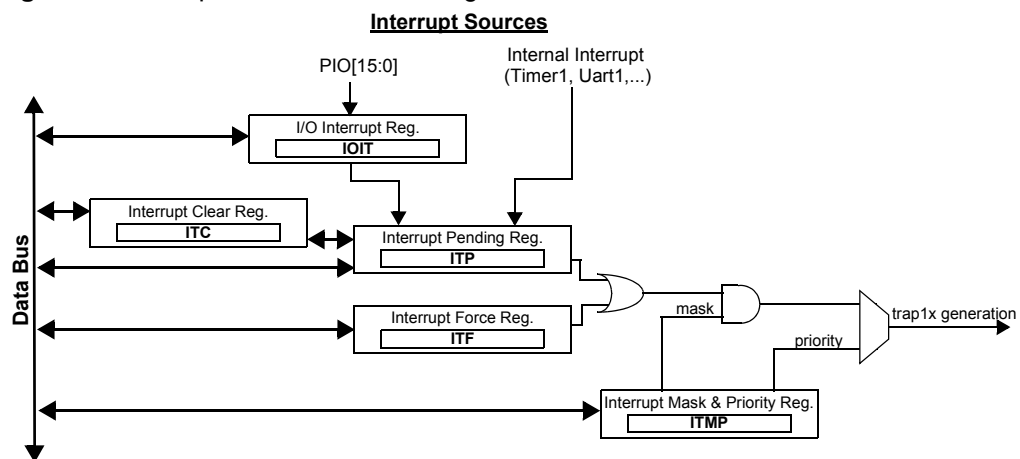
Interrupt Sources

PIO[15:0]

Internal Interrupt (Timer1, Uart1,...)

I/O Interrupt Reg.
IOIT

Interrupt Clear Reg.
ITC

Interrupt Pending Reg.
ITP

Data Bus

Interrupt Force Reg.
ITF

mask

priority

trap1x generation

Interrupt Mask & Priority Reg.
ITMP